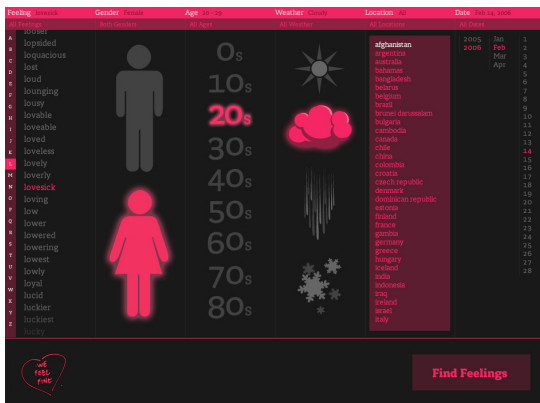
Feeling lovesick | Gender Female | Age 20 - 29 | Weather Cloudy | Location All | Date Feb 14, 2006

All Feelings | Both Genders | All Ages | All Weather | All Locations | All Times

A B C D E F G H I J K L M N O P Q R S T U V W X Y Z

looser
lopsided
loquacious
lost
loud
lounging
lousy
lovable
loveable
loved
loveless
lovely
loverly
lovesick
loving
low
lower
lowered
lowering
lowest
lowly
loyal
lucid
luckier
luckiest
lucky

0s
10s
20s
30s
40s
50s
60s
70s
80s

afghanistan
argentina
australia
bahamas
bangladesh
belarus
belgium
brazil
brunei darussalam
bulgaria
cambodia
canada
chile
china
colombia
croatia
czech republic
denmark
dominican republic
estonia
finland
france
gambia
germany
greece
hungary
iceland
india
indonesia
iraq
ireland
israel
italy

2005 Jan
2006 Feb
Mar
Apr

1
2
3
...
11
12
13
14
15
16
17
18
19
20
21
22
23
24
25
26
27
28

WE FEEL FINE

Find Feelings